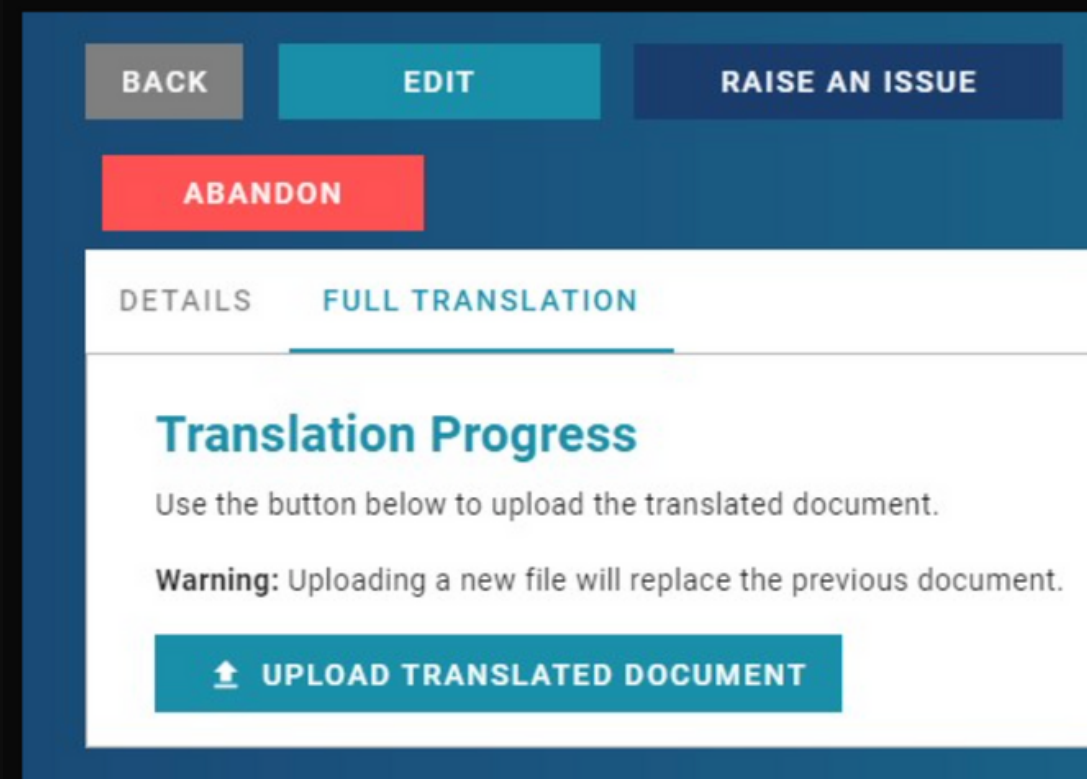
BACK EDIT RAISE AN ISSUE

ABANDON

DETAILS FULL TRANSLATION

Translation Progress

Use the button below to upload the translated document.

Warning: Uploading a new file will replace the previous document.

UPLOAD TRANSLATED DOCUMENT